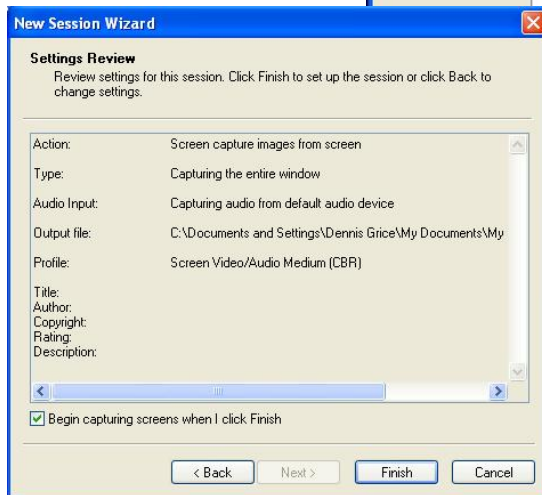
New Session Wizard

Settings Review
Review settings for this session. Click Finish to set up the session or click Back to change settings.

| | |
|---|---|
| Action: | Screen capture images from screen |
| Type: | Capturing the entire window |
| Audio Input: | Capturing audio from default audio device |
| Output file: | C:\Documents and Settings\Dennis Grice\My Documents\My |
| Profile: | Screen Video/Audio Medium (CBR) |
| Title: | |
| Author: | |
| Copyright: | |
| Rating: | |
| Description: | |

Begin capturing screens when I click Finish

< Back
Next >
Finish
Cancel